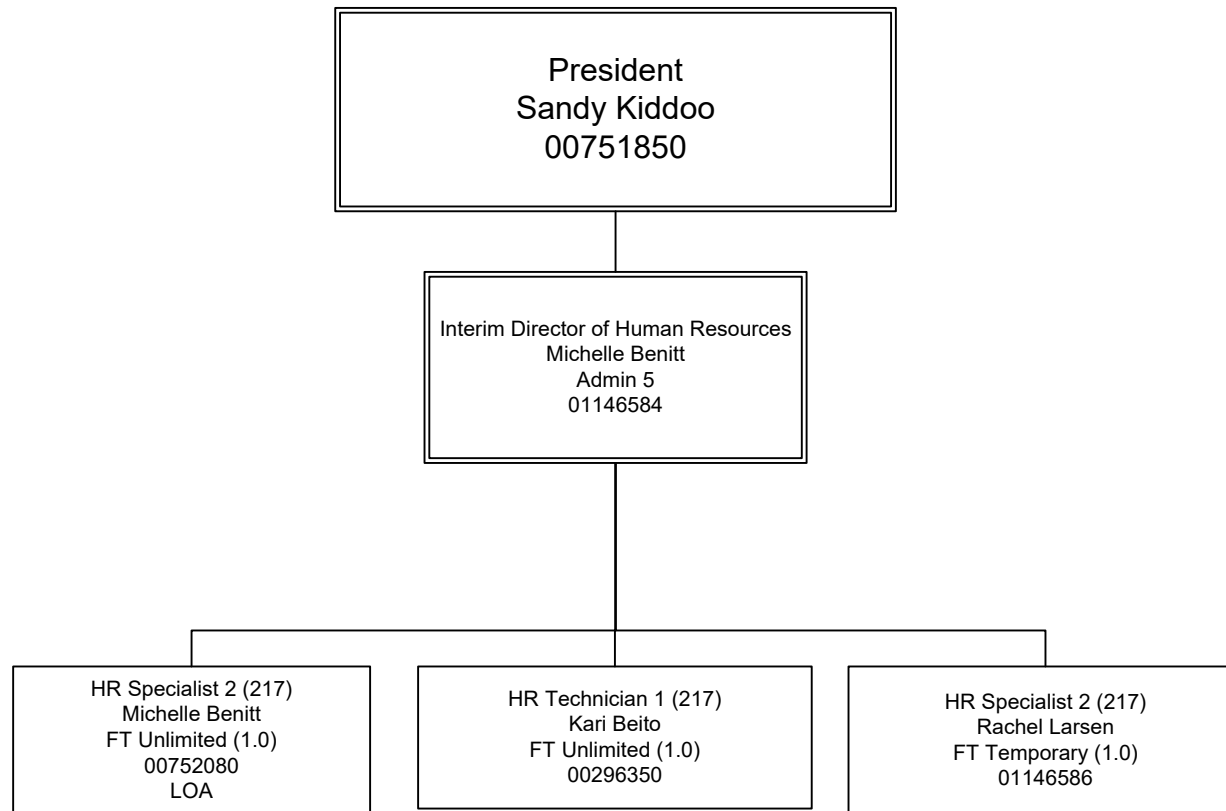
President
Sandy Kiddoo
00751850

Interim Director of Human Resources
Michelle Benitt
Admin 5
01146584

HR Specialist 2 (217)
Michelle Benitt
FT Unlimited (1.0)
00752080
LOA

HR Technician 1 (217)
Kari Beito
FT Unlimited (1.0)
00296350

HR Specialist 2 (217)
Rachel Larsen
FT Temporary (1.0)
01146586